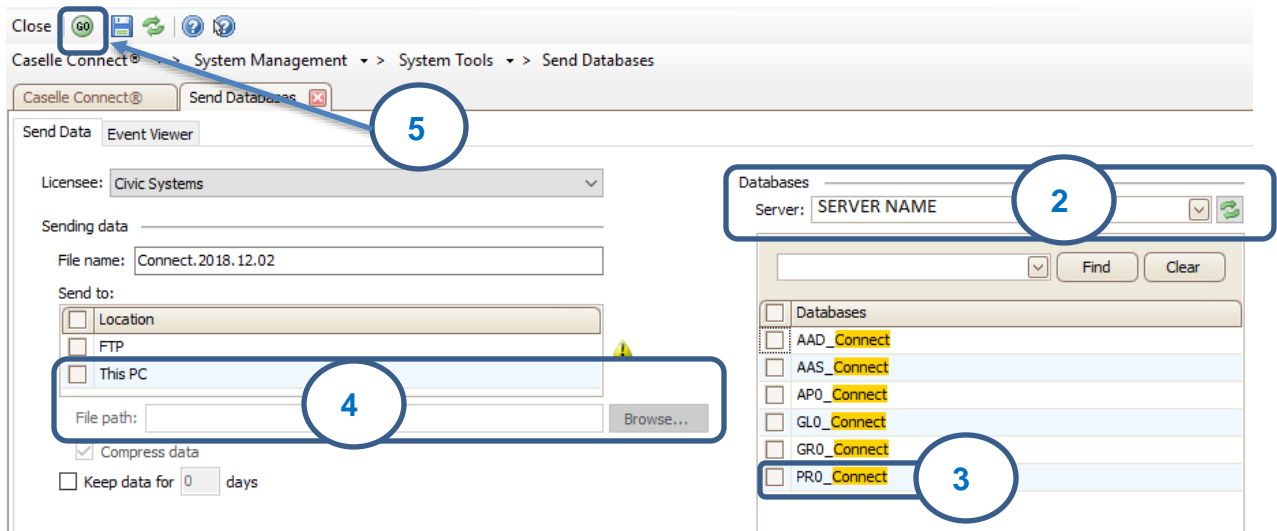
Close GO

Caselle Connect® > System Management > System Tools > Send Databases

Caselle Connect® Send Databases

5

Send Data Event Viewer

Licensee: Civic Systems

Sending data

File name: Connect.2018.12.02

Send to:

| | Location |
|---|---|
| | FTP |
| | This PC |

4

File path: Browse...

Compress data

Keep data for 0 days

Databases

Server: SERVER NAME

2

Find Clear

| | Databases |
|---|---|
| | AAD_Connect |
| | AAS_Connect |
| | AP0_Connect |
| | GL0_Connect |
| | GR0_Connect |
| | PR0_Connect |

3